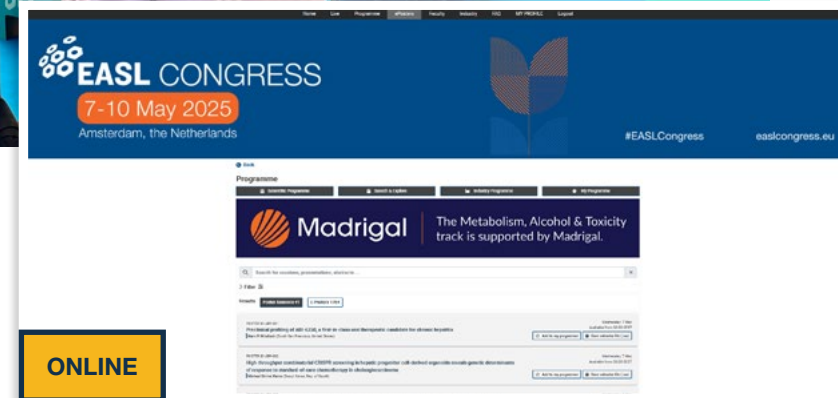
Home Live Programme ePosters Faculty Industry FAQ MY PROFILE Logout

EASL CONGRESS
7-10 May 2025
Amsterdam, the Netherlands

#EASLCongress easlcongress.eu

Back
Programme

Scientific Programme Search a Topics Industry Programme My Programme

Madrigal
The Metabolism, Alcohol & Toxicity track is supported by Madrigal.

Search for sessions, presentations, abstracts...

Filter

Results Poster Sessions Posters

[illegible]

Add to my programme View website file Live

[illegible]

Add to my programme View website file Live

ONLINE